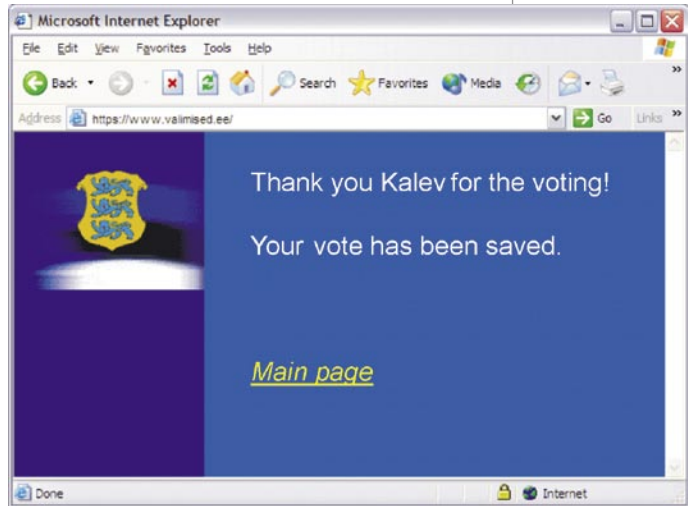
Microsoft Internet Explorer

File Edit View Favorites Tools Help

Back Search Favorites Media

Address https://www.valimised.ee/ Go Links »

Thank you Kalev for the voting!

Your vote has been saved.

Main page

Done Internet